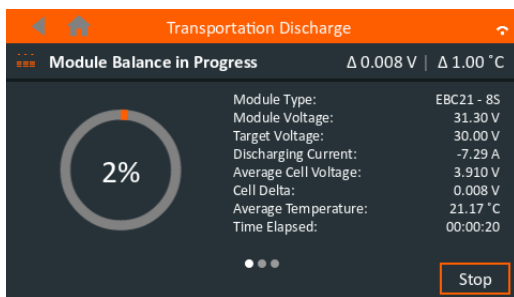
Transportation Discharge

Module Balance in Progress

Δ 0.008 V | Δ 1.00 °C

2%

| Module Type: | EBC21 - 8S |
|---|---|
| Module Voltage: | 31.30 V |
| Target Voltage: | 30.00 V |
| Discharging Current: | -7.29 A |
| Average Cell Voltage: | 3.910 V |
| Cell Delta: | 0.008 V |
| Average Temperature: | 21.17 °C |
| Time Elapsed: | 00:00:20 |

Stop